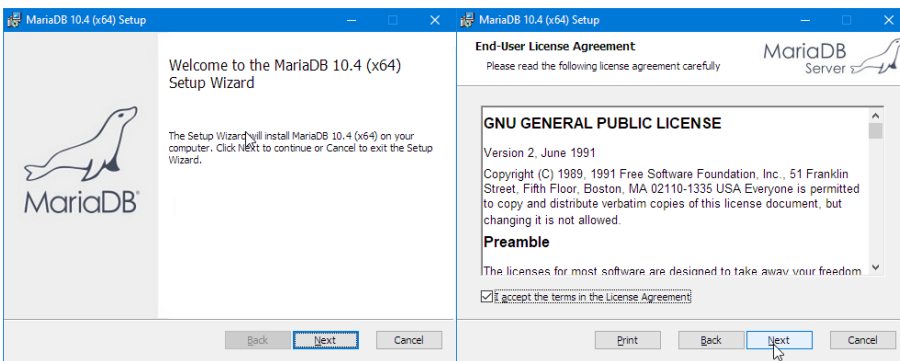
MariaDB 10.4 (x64) Setup

MariaDB®

Welcome to the MariaDB 10.4 (x64) Setup Wizard

The Setup Wizard will install MariaDB 10.4 (x64) on your computer. Click Next to continue or Cancel to exit the Setup Wizard.

Back Next Cancel

MariaDB 10.4 (x64) Setup

End-User License Agreement

Please read the following license agreement carefully

MariaDB Server

GNU GENERAL PUBLIC LICENSE

Version 2, June 1991

Copyright (C) 1989, 1991 Free Software Foundation, Inc., 51 Franklin Street, Fifth Floor, Boston, MA 02110-1335 USA Everyone is permitted to copy and distribute verbatim copies of this license document, but changing it is not allowed.

Preamble

The licenses for most software are designed to take away your freedom

I accept the terms in the License Agreement

Print Back Next Cancel